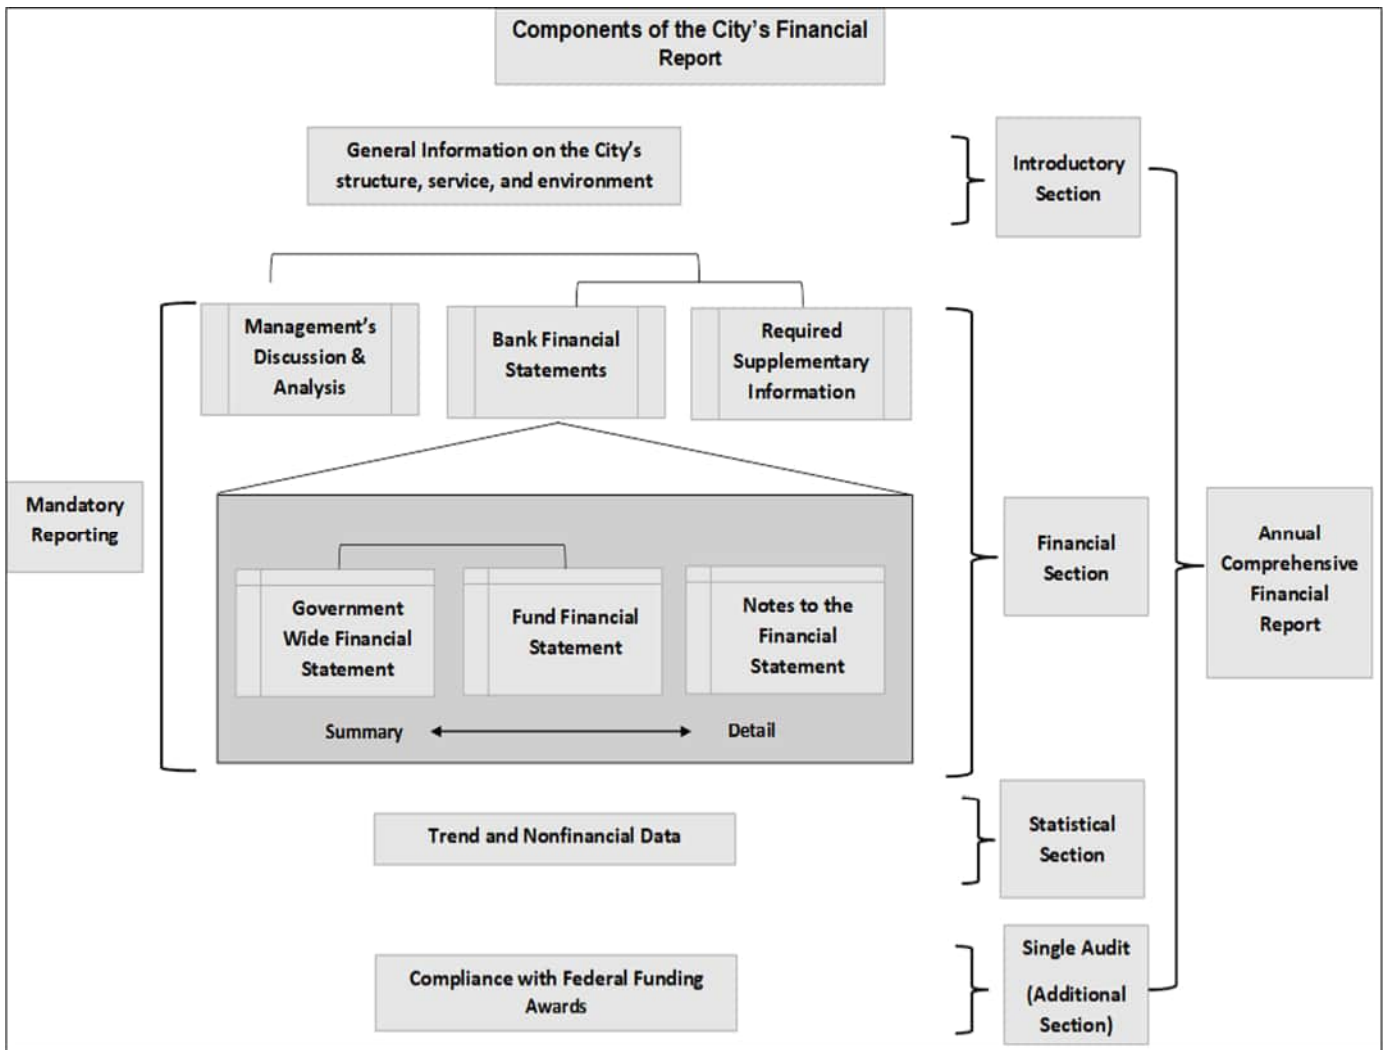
Components of the City's Financial Report

General Information on the City's structure, service, and environment

Introductory Section

Management's Discussion & Analysis

Bank Financial Statements

Required Supplementary Information

Mandatory Reporting

Government Wide Financial Statement

Fund Financial Statement

Notes to the Financial Statement

Summary

Detail

Financial Section

Annual Comprehensive Financial Report

Trend and Nonfinancial Data

Statistical Section

Compliance with Federal Funding Awards

Single Audit (Additional Section)